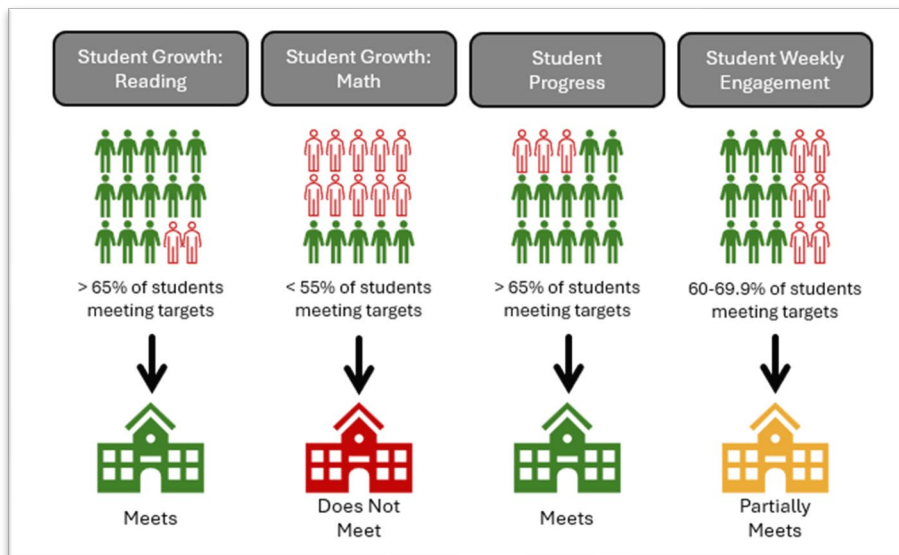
Student Growth: Reading

> 65% of students meeting targets

Meets

Student Growth: Math

< 55% of students meeting targets

Does Not Meet

Student Progress

> 65% of students meeting targets

Meets

Student Weekly Engagement

60-69.9% of students meeting targets

Partially Meets